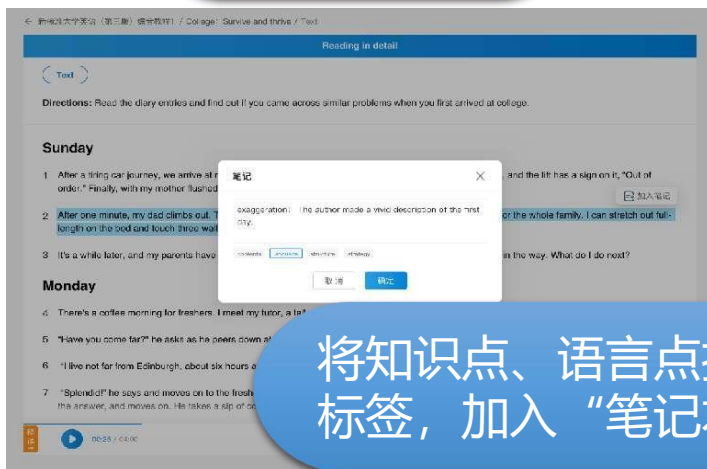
← 新视野大学英语（第三版）读写教程1 / College: Survive and thrive / Text

Reading in detail

Text

Directions: Read the diary entries and find out if you came across similar problems when you first arrived at college.

Sunday

1 After a tiring car journey, we arrive at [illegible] , and the lift has a sign on it, "Out of order." Finally, with my mother flushed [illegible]

2 After one minute, my dad climbs out. T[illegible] for the whole family. I can stretch out full-length on the bed and touch three wal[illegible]

3 It's a while later, and my parents have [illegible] in the way. What do I do next?

Monday

4 There's a coffee morning for freshers. I meet my tutor, a la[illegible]

5 "Have you come far?" he asks as he peers down at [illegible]

6 "I live not far from Edinburgh, about six hours a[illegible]

7 "Splendid!" he says and moves on to the fresh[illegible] the answer, and moves on. He takes a sip of co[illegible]

加入笔记

笔记

exaggeration: The author made a vivid description of the first day.

contents　vocabulary　structure　strategy

取消　确定

00:35 / 04:00

将知识点、语言点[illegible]
标签，加入“笔记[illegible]